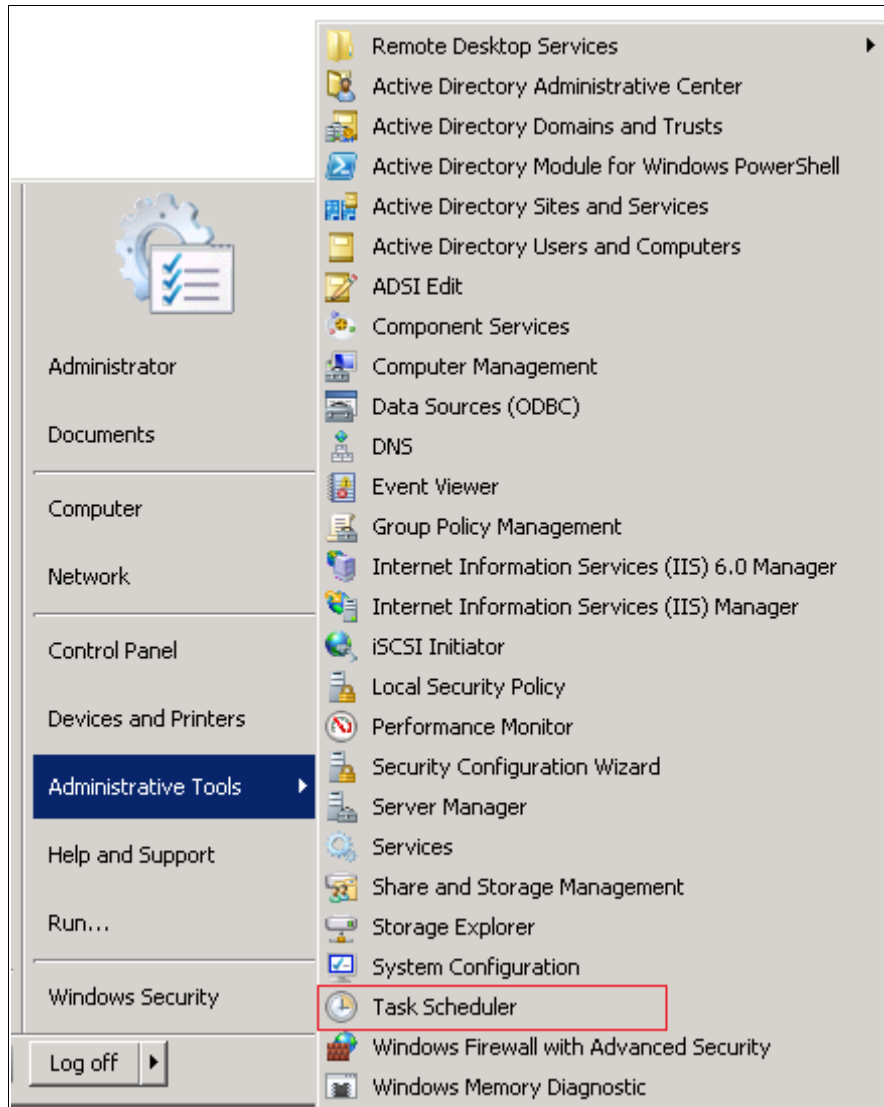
Administrator

Documents

Computer

Network

Control Panel

Devices and Printers

Administrative Tools

Help and Support

Run...

Windows Security

Log off

Remote Desktop Services

Active Directory Administrative Center

Active Directory Domains and Trusts

Active Directory Module for Windows PowerShell

Active Directory Sites and Services

Active Directory Users and Computers

ADSI Edit

Component Services

Computer Management

Data Sources (ODBC)

DNS

Event Viewer

Group Policy Management

Internet Information Services (IIS) 6.0 Manager

Internet Information Services (IIS) Manager

iSCSI Initiator

Local Security Policy

Performance Monitor

Security Configuration Wizard

Server Manager

Services

Share and Storage Management

Storage Explorer

System Configuration

Task Scheduler

Windows Firewall with Advanced Security

Windows Memory Diagnostic